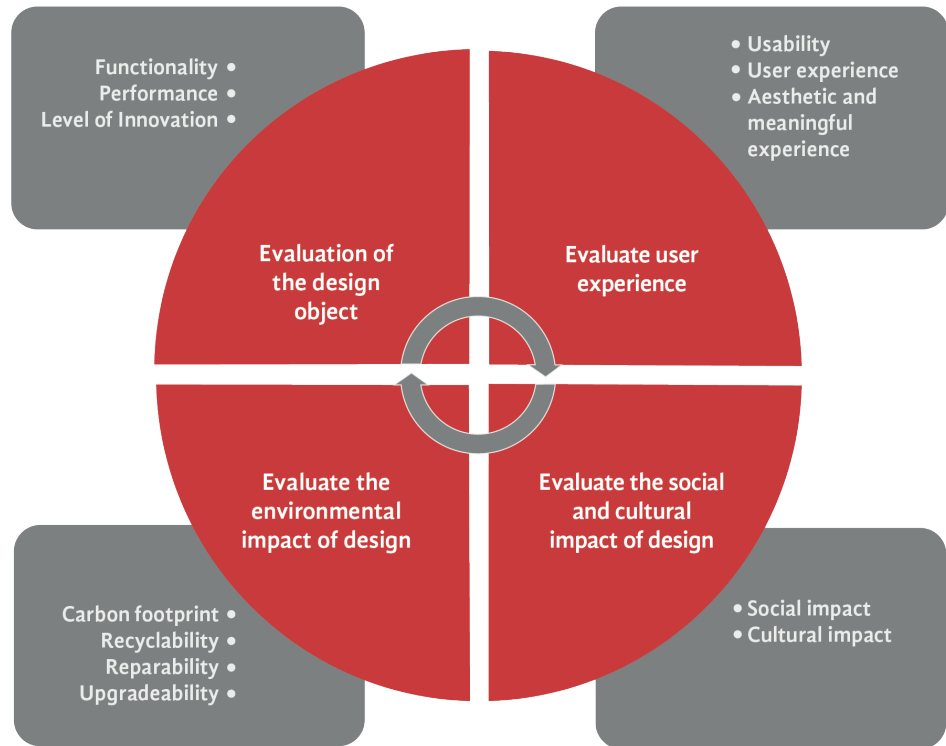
Functionality •
Performance •
Level of Innovation •

• Usability
• User experience
• Aesthetic and meaningful experience

Evaluation of the design object

Evaluate user experience

Evaluate the environmental impact of design

Evaluate the social and cultural impact of design

Carbon footprint •
Recyclability •
Reparability •
Upgradeability •

• Social impact
• Cultural impact